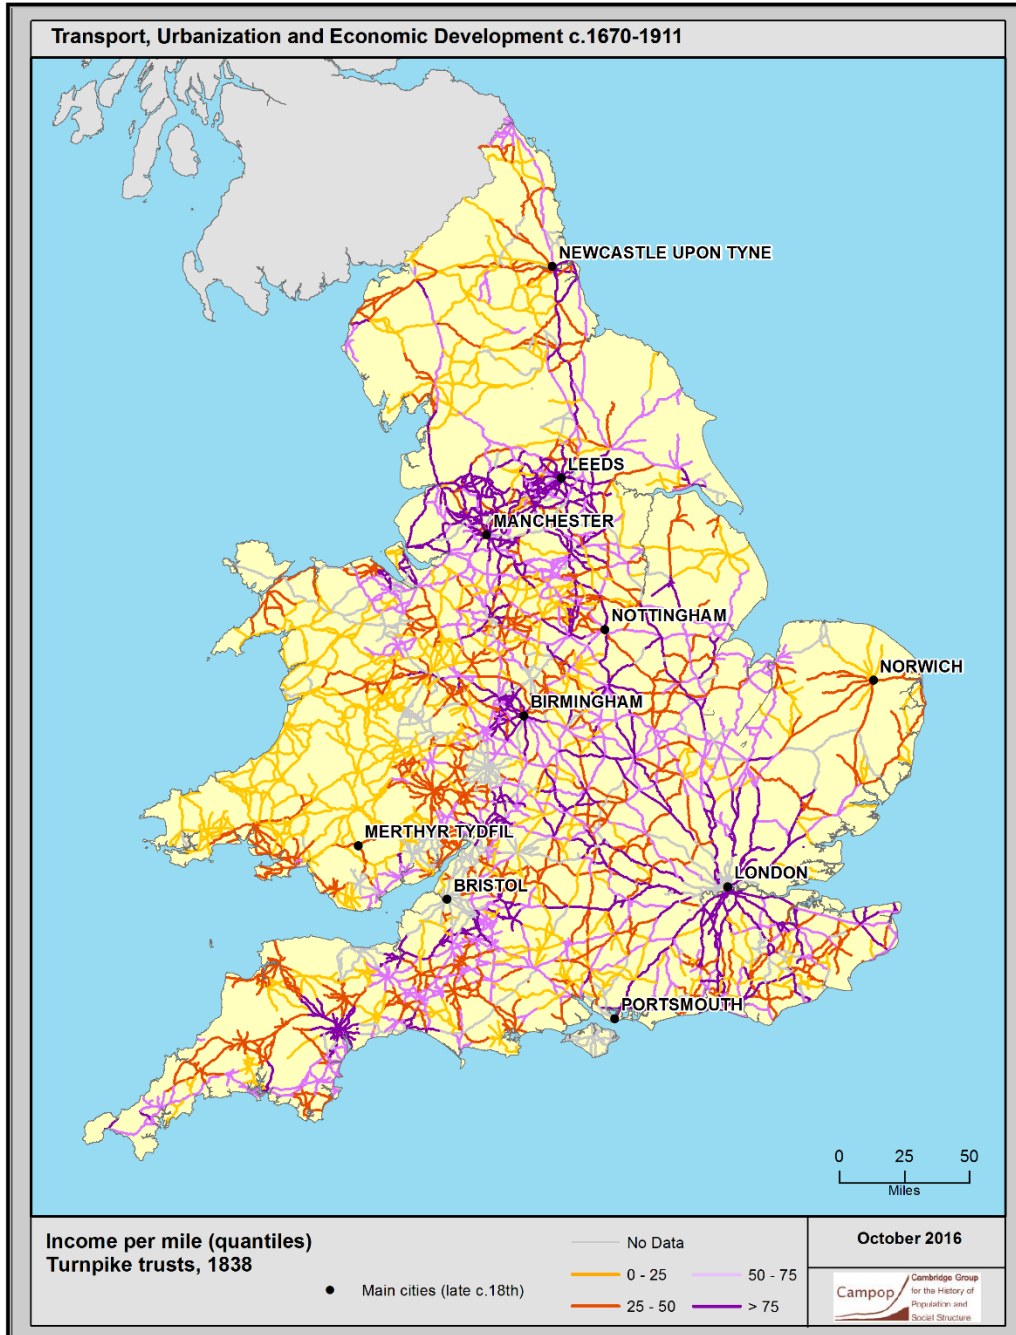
Transport, Urbanization and Economic Development c.1670-1911

NEWCASTLE UPON TYNE
LEEDS
MANCHESTER
NOTTINGHAM
NORWICH
BIRMINGHAM
MERTHYR TYDFIL
BRISTOL
LONDON
PORTSMOUTH

0 25 50
Miles

Income per mile (quantiles)
Turnpike trusts, 1838

Main cities (late c.18th)

No Data
0 - 25
25 - 50
50 - 75
> 75

October 2016

Campop
Cambridge Group for the History of Population and Social Structure